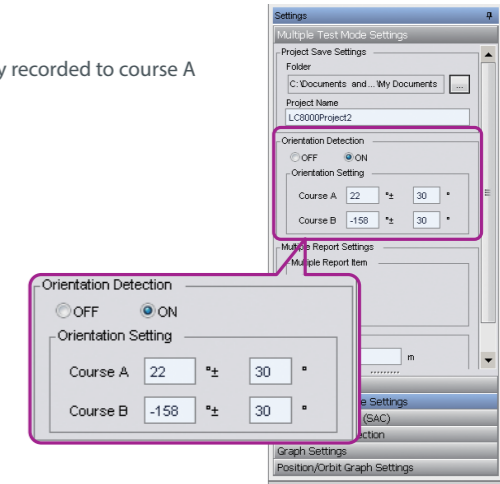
y recorded to course A

Settings
Multiple Test Mode Settings
Project Save Settings
Folder
C:\Documents and...\My Documents
...
Project Name
LC8000Project2
Orientation Detection
OFF
ON
Orientation Setting
Course A
22
°±
30
°
Course B
-158
°±
30
°
Multiple Report Settings
Multiple Report Item
m

Orientation Detection
OFF
ON
Orientation Setting
Course A
22
°±
30
°
Course B
-158
°±
30
°

e Settings
(SAC)
ection
Graph Settings
Position/Orbit Graph Settings